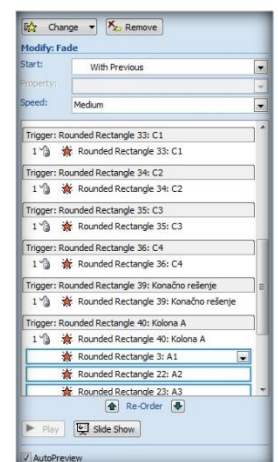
Change ▾ Remove

Modify: Fade

Start: With Previous

Property:

Speed: Medium

Trigger: Rounded Rectangle 33: C1

1 Rounded Rectangle 33: C1

Trigger: Rounded Rectangle 34: C2

1 Rounded Rectangle 34: C2

Trigger: Rounded Rectangle 35: C3

1 Rounded Rectangle 35: C3

Trigger: Rounded Rectangle 36: C4

1 Rounded Rectangle 36: C4

Trigger: Rounded Rectangle 39: Konačno rešenje

1 Rounded Rectangle 39: Konačno rešenje

Trigger: Rounded Rectangle 40: Kolona A

1 Rounded Rectangle 40: Kolona A

Rounded Rectangle 3: A1

Rounded Rectangle 22: A2

Rounded Rectangle 23: A3

Re-Order

Play Slide Show

AutoPreview